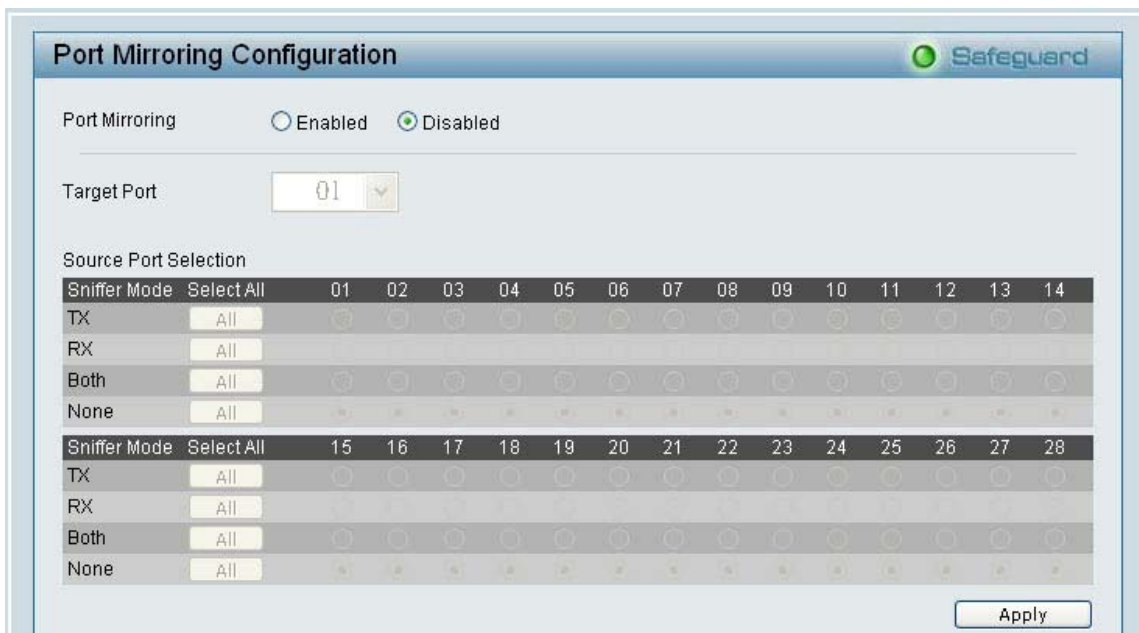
Port Mirroring Configuration

Safeguard

Port Mirroring Enabled Disabled

Target Port 01

Source Port Selection

| Sniffer Mode | Select All | 01 | 02 | 03 | 04 | 05 | 06 | 07 | 08 | 09 | 10 | 11 | 12 | 13 | 14 |
|---|---|---|---|---|---|---|---|---|---|---|---|---|---|---|---|
| TX | All | | | | | | | | | | | | | | |
| RX | All | | | | | | | | | | | | | | |
| Both | All | | | | | | | | | | | | | | |
| None | All | | | | | | | | | | | | | | |

| Sniffer Mode | Select All | 15 | 16 | 17 | 18 | 19 | 20 | 21 | 22 | 23 | 24 | 25 | 26 | 27 | 28 |
|---|---|---|---|---|---|---|---|---|---|---|---|---|---|---|---|
| TX | All | | | | | | | | | | | | | | |
| RX | All | | | | | | | | | | | | | | |
| Both | All | | | | | | | | | | | | | | |
| None | All | | | | | | | | | | | | | | |

Apply